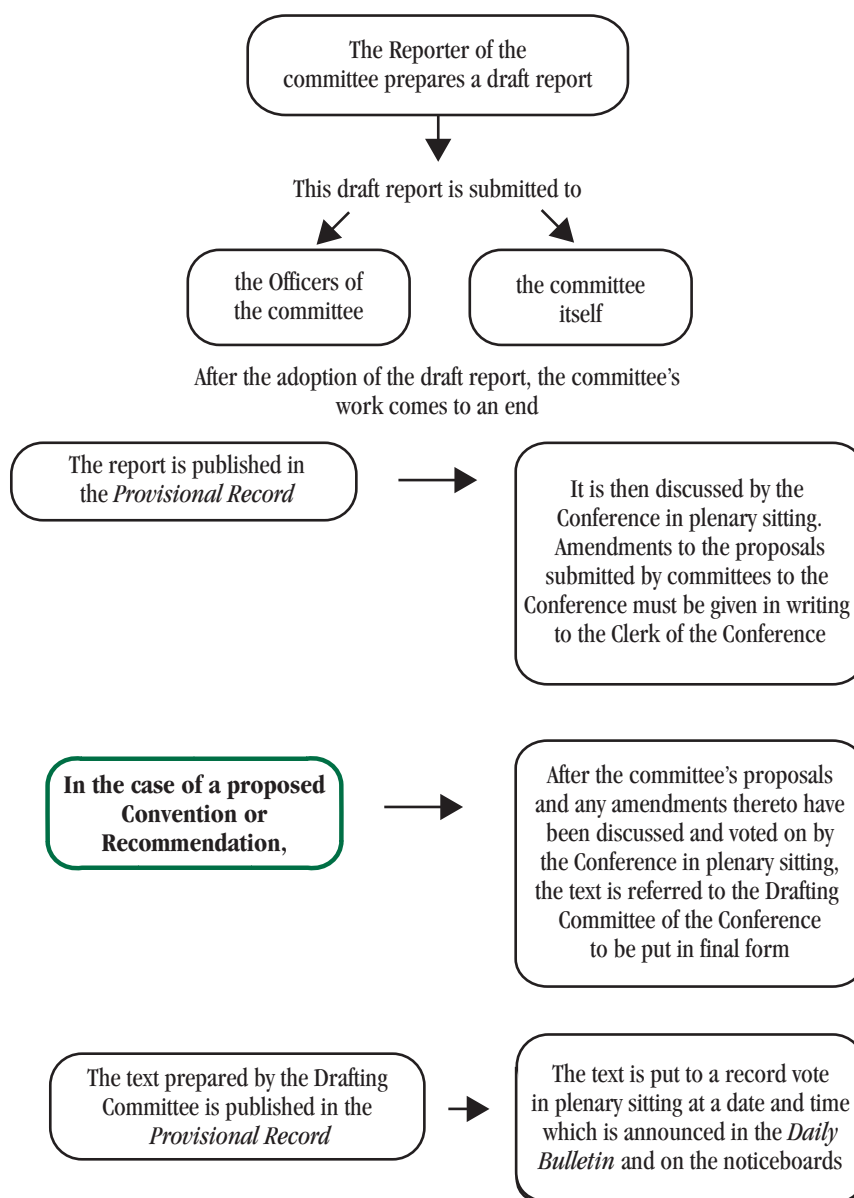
The Reporter of the committee prepares a draft report

This draft report is submitted to

the Officers of the committee

the committee itself

After the adoption of the draft report, the committee's work comes to an end

The report is published in the *Provisional Record*

It is then discussed by the Conference in plenary sitting. Amendments to the proposals submitted by committees to the Conference must be given in writing to the Clerk of the Conference

**In the case of a proposed Convention or Recommendation,**

After the committee's proposals and any amendments thereto have been discussed and voted on by the Conference in plenary sitting, the text is referred to the Drafting Committee of the Conference to be put in final form

The text prepared by the Drafting Committee is published in the *Provisional Record*

The text is put to a record vote in plenary sitting at a date and time which is announced in the *Daily Bulletin* and on the noticeboards